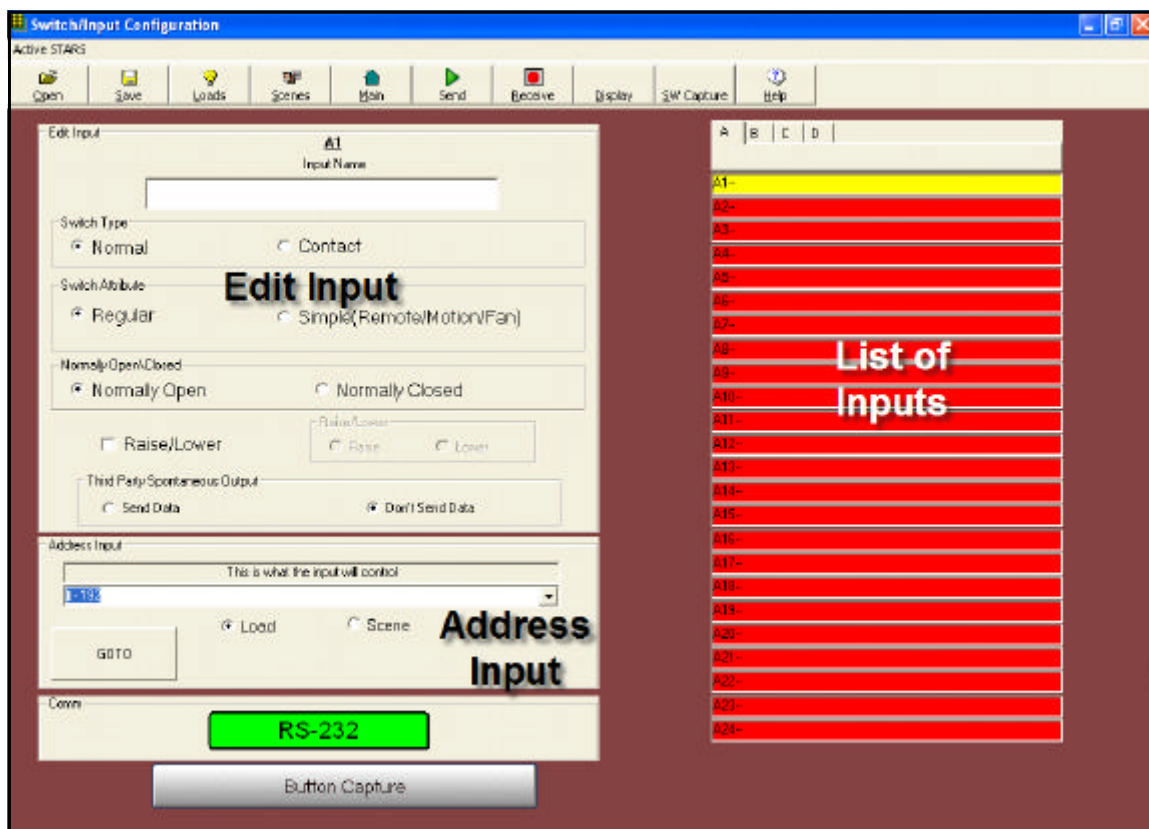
Switch/Input Configuration

Active STARS

Open Save Loads Scenes Main Send Receive Display SW Capture Help

Edit Input

A1

Input Name

Switch Type

Normal

Contact

Edit Input

Switch Attribute

Regular

Simple(Remote/Motion/Fan)

Normally Open\Closed

Normally Open

Normally Closed

Raise/Lower

Raise/Lower

Raise

Lower

Third Party Spontaneous Output

Send Data

Don't Send Data

Address Input

This is what the input will control

1-1%

Load

Scene

Address Input

GOTO

Comm

RS-232

Button Capture

A | B | C | D

A1-
A2-
A3-
A4-
A5-
A6-
A7-
A8-
A9-
A10-
A11-
A12-
A13-
A14-
A15-
A16-
A17-
A18-
A19-
A20-
A21-
A22-
A23-
A24-

List of Inputs